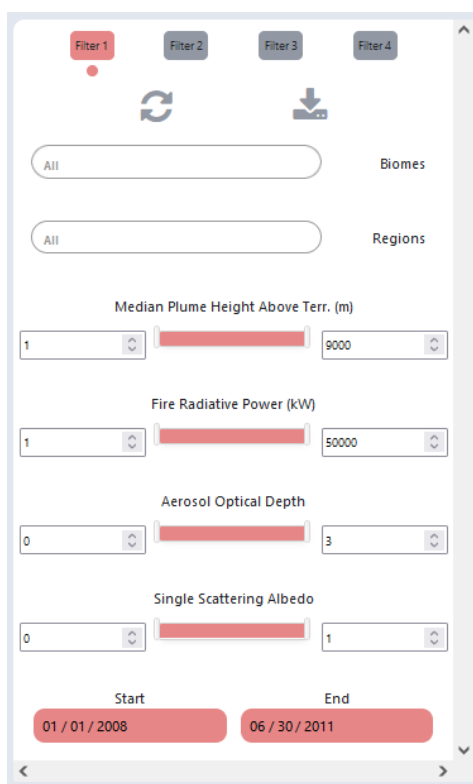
Filter 1 Filter 2 Filter 3 Filter 4

All

Biomes

All

Regions

Median Plume Height Above Terr. (m)

1

9000

Fire Radiative Power (kW)

1

50000

Aerosol Optical Depth

0

3

Single Scattering Albedo

0

1

Start

End

01 / 01 / 2008

06 / 30 / 2011